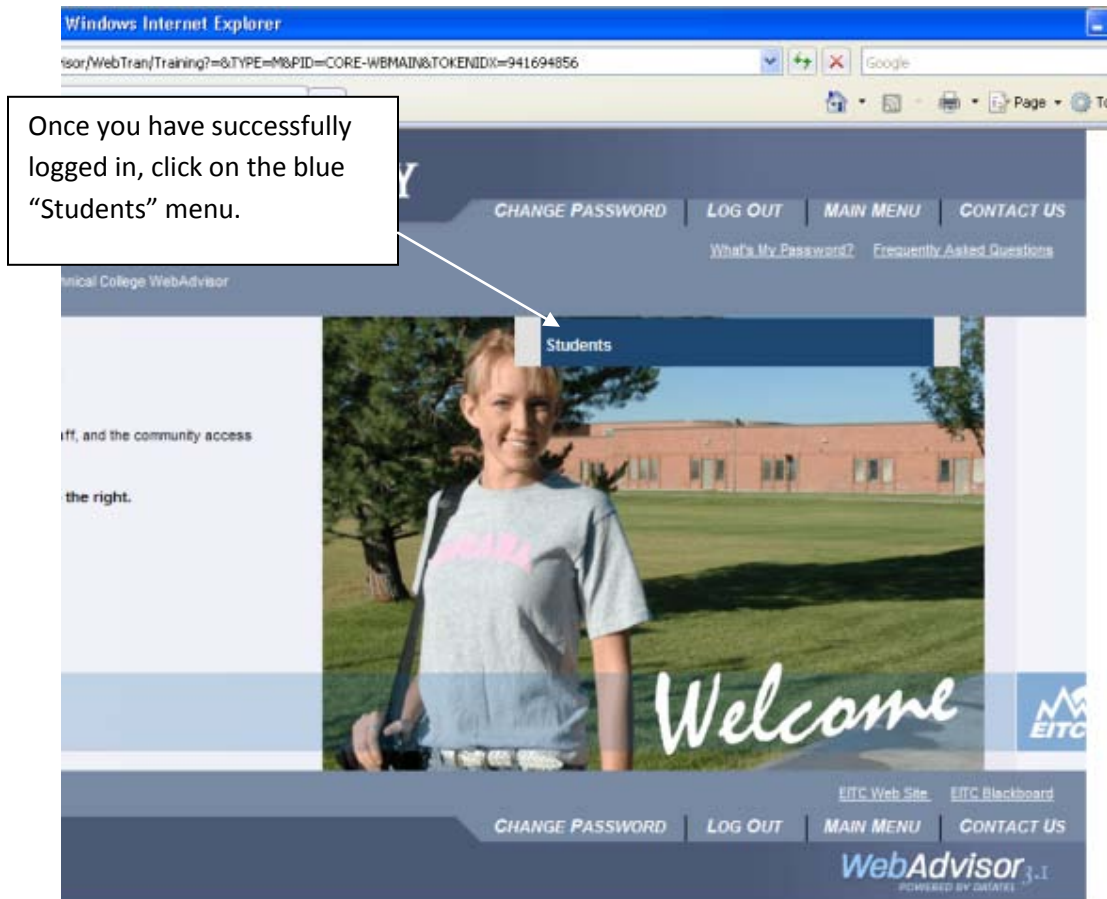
Windows Internet Explorer

isor/WebTran/Training?=&TYPE=M&PID=CORE-WBMAIN&TOKENIDX=941694856

Google

Page · To

Once you have successfully logged in, click on the blue "Students" menu.

Y

CHANGE PASSWORD | LOG OUT | MAIN MENU | CONTACT US

What's My Password? Frequently Asked Questions

nical College WebAdvisor

Students

ff, and the community access

the right.

Welcome

EITC

EITC Web Site EITC Blackboard

CHANGE PASSWORD | LOG OUT | MAIN MENU | CONTACT US

WebAdvisor 3.1

POWERED BY DATATEL